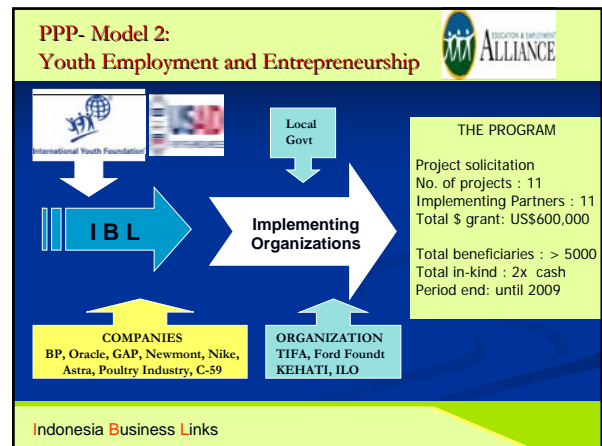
PPP- Model 2:
Youth Employment and Entrepreneurship

EDUCATION & EMPLOYMENT ALLIANCE

International Youth Foundation

USAID

I B L

Local Govt

Implementing Organizations

THE PROGRAM

Project solicitation
No. of projects : 11
Implementing Partners : 11
Total $ grant: US$600,000

Total beneficiaries : > 5000
Total in-kind : 2x cash
Period end: until 2009

COMPANIES
BP, Oracle, GAP, Newmont, Nike, Astra, Poultry Industry, C-59

ORGANIZATION
TIFA, Ford Foundt
KEHATI, ILO

Indonesia Business Links